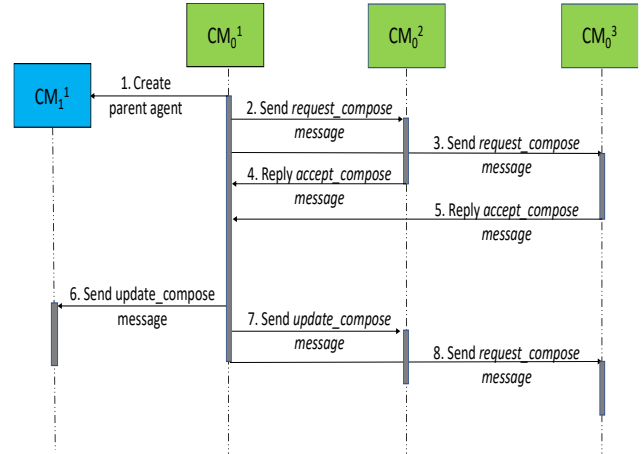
$CM_0^1$

$CM_0^2$

$CM_0^3$

$CM_1^1$

1. Create parent agent

2. Send request_compose message

3. Send request_compose message

4. Reply accept_compose message

5. Reply accept_compose message

6. Send update_compose message

7. Send update_compose message

8. Send request_compose message